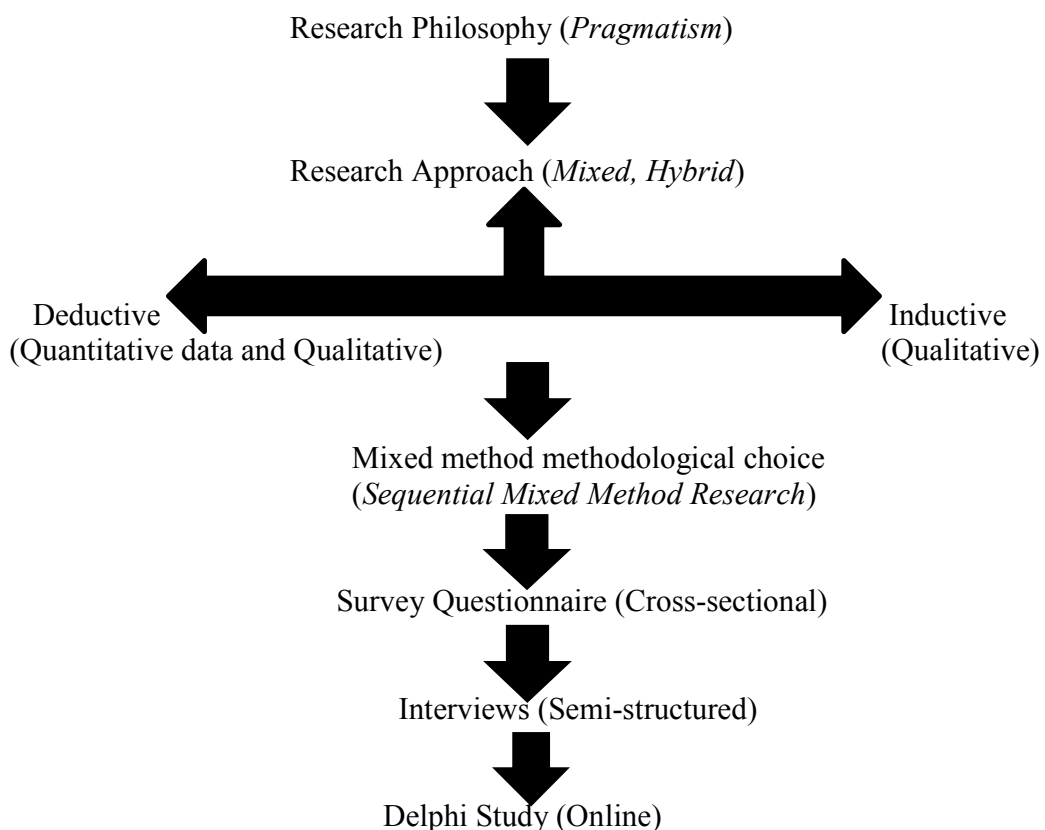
Research Philosophy (Pragmatism)

Research Approach (Mixed, Hybrid)

Deductive
(Quantitative data and Qualitative)

Inductive
(Qualitative)

Mixed method methodological choice
(Sequential Mixed Method Research)

Survey Questionnaire (Cross-sectional)

Interviews (Semi-structured)

Delphi Study (Online)